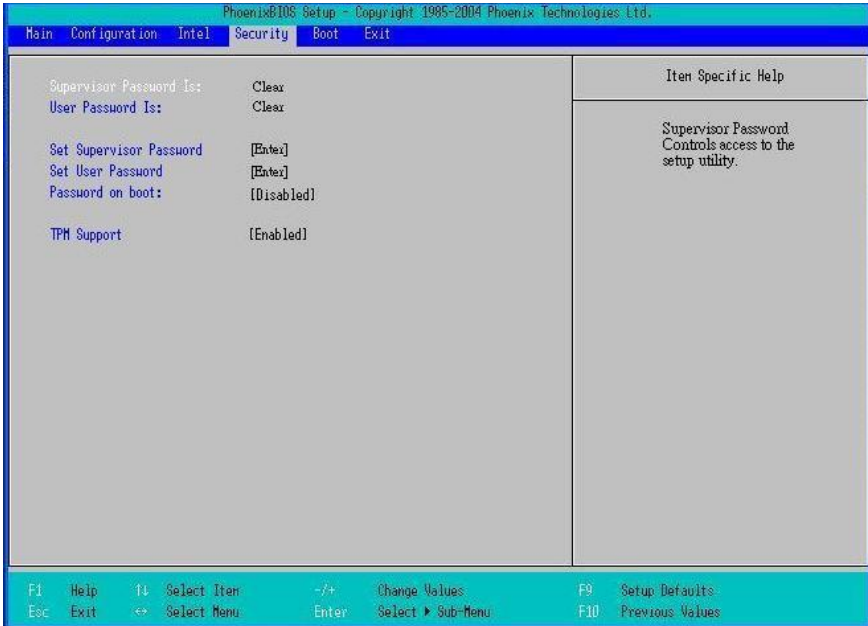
PhoenixBIOS Setup - Copyright 1985-2004 Phoenix Technologies Ltd.

Main Configuration Intel Security Boot Exit

Supervisor Password Is: Clear
User Password Is: Clear

Set Supervisor Password [Enter]
Set User Password [Enter]
Password on boot: [Disabled]

TPM Support [Enabled]

Item Specific Help

Supervisor Password Controls access to the setup utility.

F1 Help ↑↓ Select Item -/+ Change Values F9 Setup Defaults
Esc Exit ↔ Select Menu Enter Select ▶ Sub-Menu F10 Previous Values